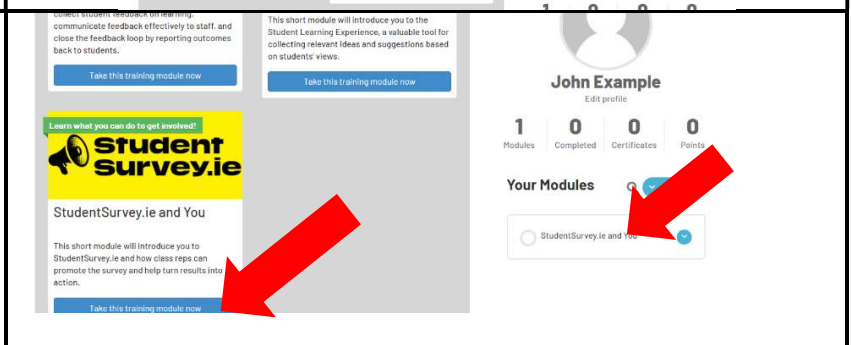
collect student feedback on learning, communicate feedback effectively to staff, and close the feedback loop by reporting outcomes back to students.

Take this training module now

This short module will introduce you to the Student Learning Experience, a valuable tool for collecting relevant ideas and suggestions based on students' views.

Take this training module now

Learn what you can do to get involved!

StudentSurvey.ie

StudentSurvey.ie and You

This short module will introduce you to StudentSurvey.ie and how class reps can promote the survey and help turn results into action.

Take this training module now

1 0 0 0

John Example
Edit profile

| 1 | 0 | 0 | 0 |
|---|---|---|---|
| Modules | Completed | Certificates | Points |

Your Modules

StudentSurvey.ie and You